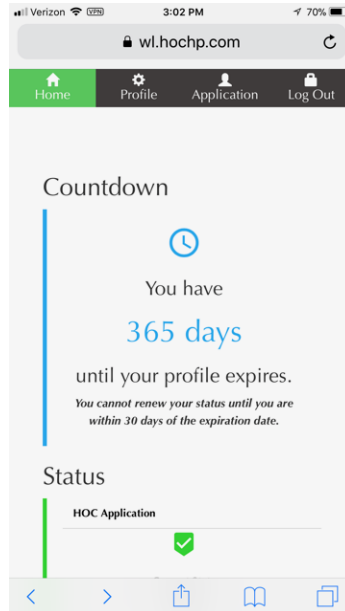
Verizon VPN 3:02 PM 70%

wl.hochp.com

Home Profile Application Log Out

Countdown

You have

365 days

until your profile expires.

You cannot renew your status until you are within 30 days of the expiration date.

Status

HOC Application